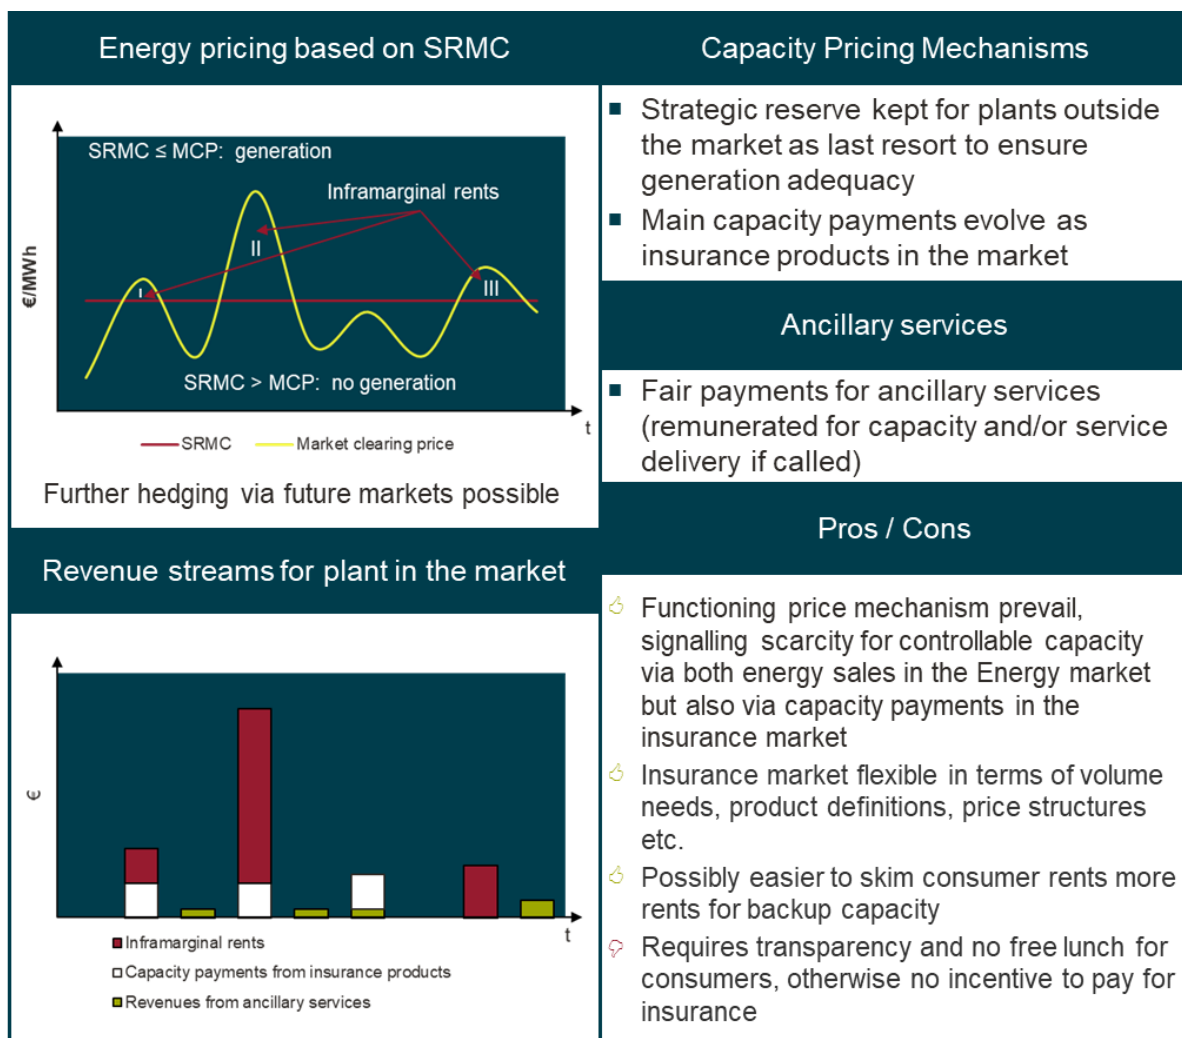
Energy pricing based on SRMC

SRMC ≤ MCP: generation

Inframarginal rents

I

II

III

€/MWh

SRMC > MCP: no generation

t

SRMC

Market clearing price

Further hedging via future markets possible

Revenue streams for plant in the market

€

t

Inframarginal rents

Capacity payments from insurance products

Revenues from ancillary services

Capacity Pricing Mechanisms

Strategic reserve kept for plants outside the market as last resort to ensure generation adequacy

Main capacity payments evolve as insurance products in the market

Ancillary services

Fair payments for ancillary services (remunerated for capacity and/or service delivery if called)

Pros / Cons

Functioning price mechanism prevail, signalling scarcity for controllable capacity via both energy sales in the Energy market but also via capacity payments in the insurance market

Insurance market flexible in terms of volume needs, product definitions, price structures etc.

Possibly easier to skim consumer rents more rents for backup capacity

Requires transparency and no free lunch for consumers, otherwise no incentive to pay for insurance